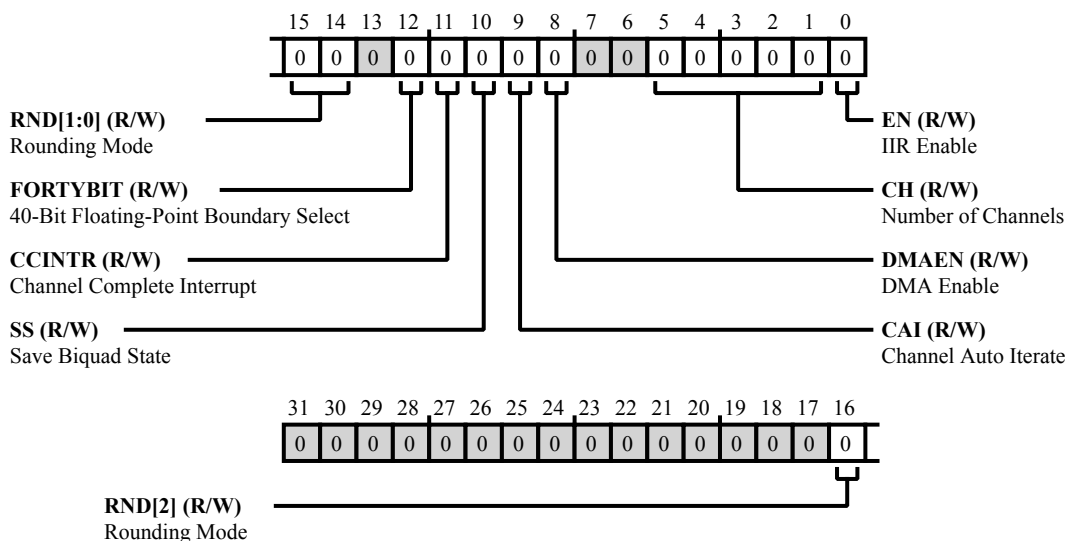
15 14 13 12 11 10 9 8 7 6 5 4 3 2 1 0

0 0 0 0 0 0 0 0 0 0 0 0 0 0 0 0

RND[1:0] (R/W)
Rounding Mode

FORTYBIT (R/W)
40-Bit Floating-Point Boundary Select

CCINTR (R/W)
Channel Complete Interrupt

SS (R/W)
Save Biquad State

EN (R/W)
IIR Enable

CH (R/W)
Number of Channels

DMAEN (R/W)
DMA Enable

CAI (R/W)
Channel Auto Iterate

31 30 29 28 27 26 25 24 23 22 21 20 19 18 17 16

0 0 0 0 0 0 0 0 0 0 0 0 0 0 0 0

RND[2] (R/W)
Rounding Mode